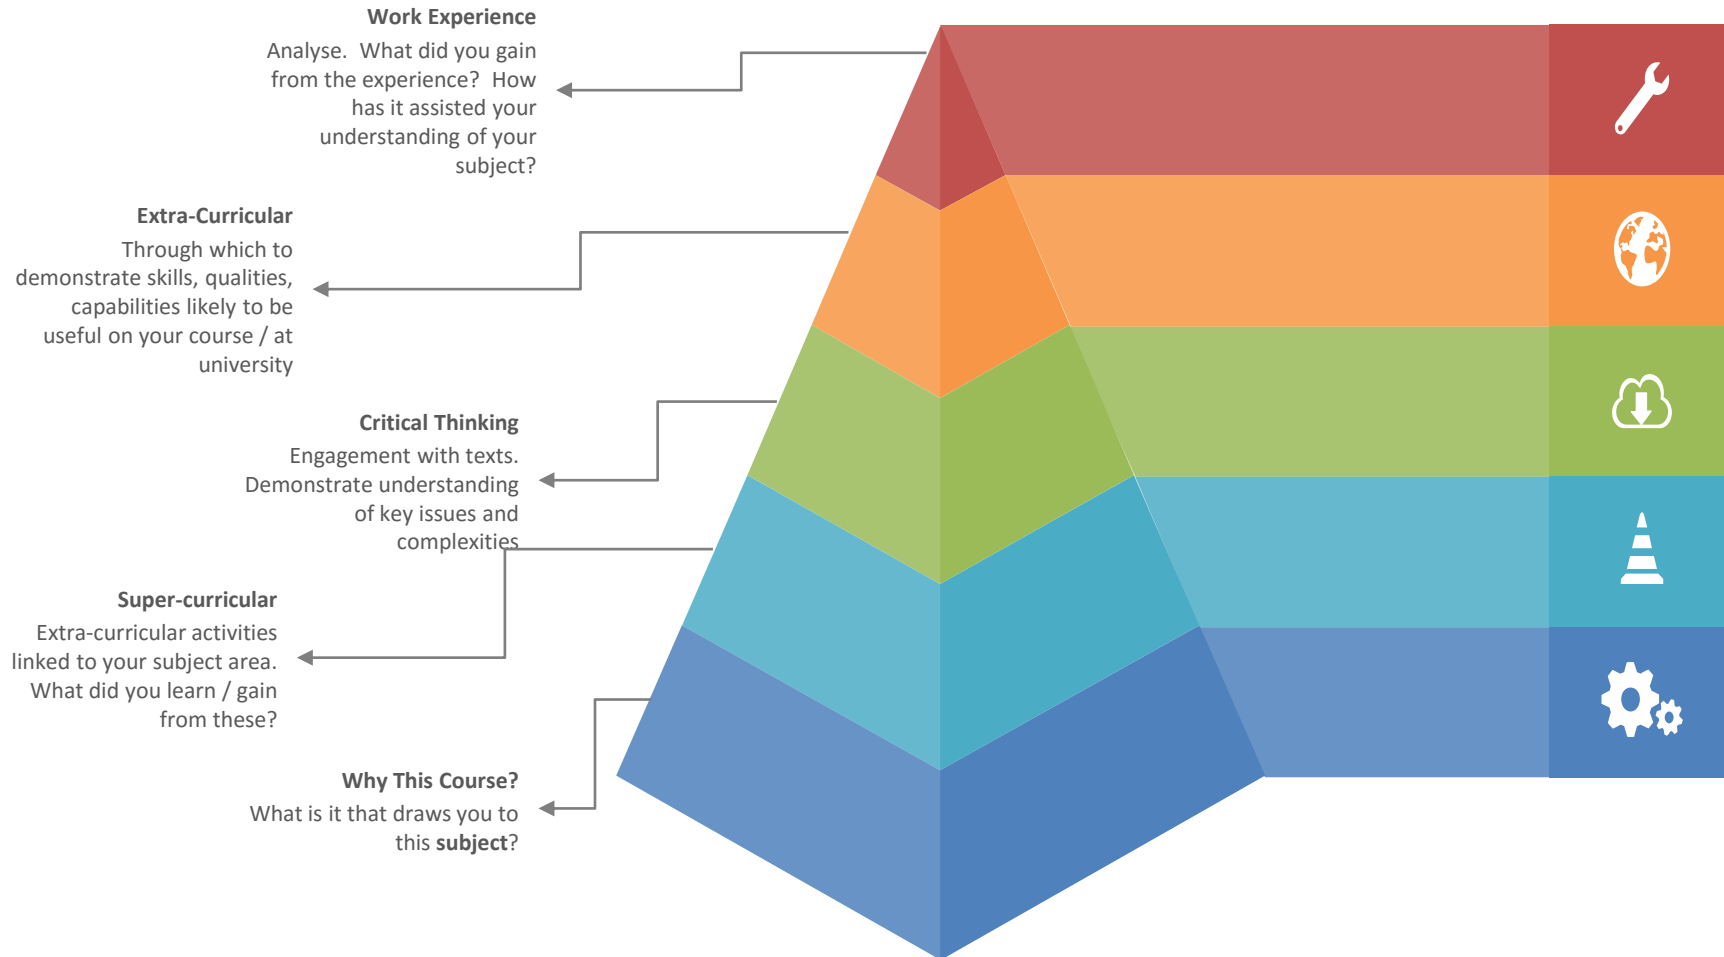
**Work Experience**
Analyse. What did you gain from the experience? How has it assisted your understanding of your subject?

**Extra-Curricular**
Through which to demonstrate skills, qualities, capabilities likely to be useful on your course / at university

**Critical Thinking**
Engagement with texts. Demonstrate understanding of key issues and complexities

**Super-curricular**
Extra-curricular activities linked to your subject area. What did you learn / gain from these?

**Why This Course?**
What is it that draws you to this **subject**?